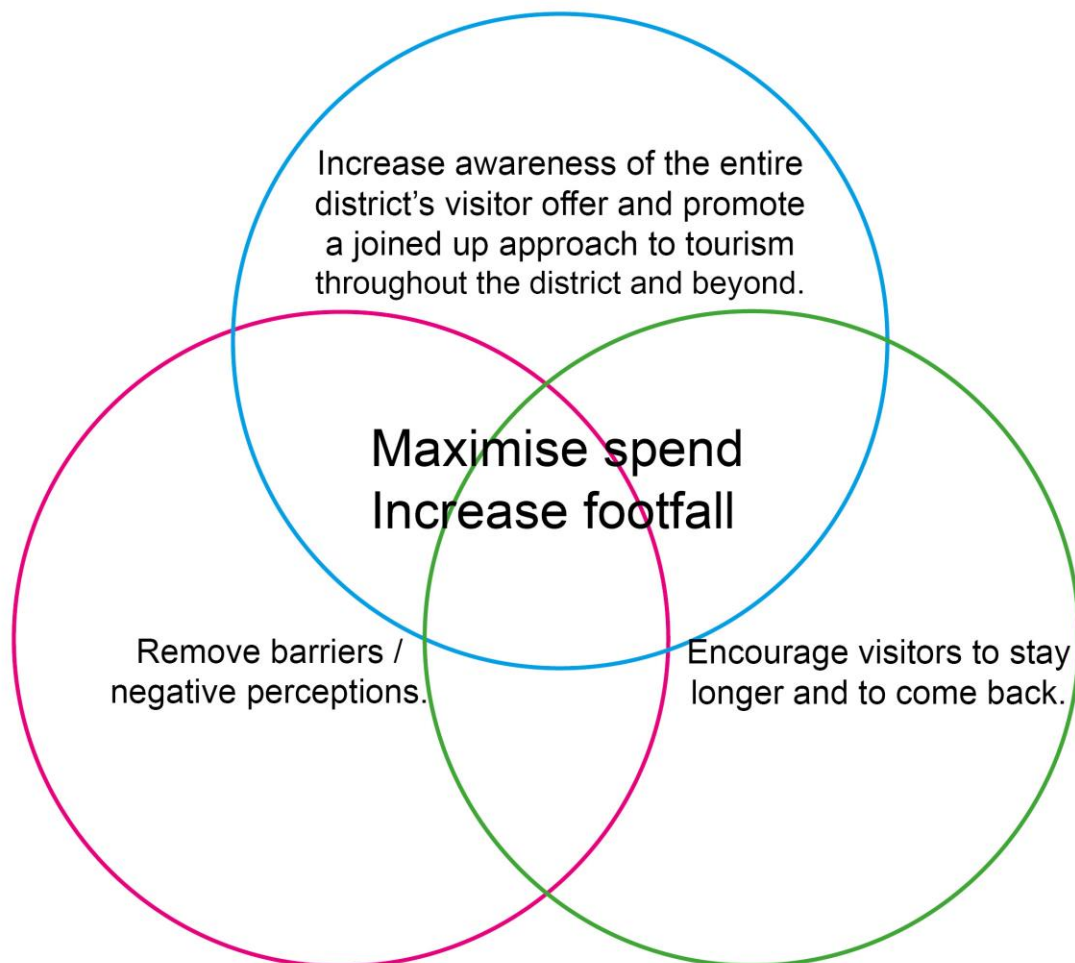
Increase awareness of the entire district's visitor offer and promote a joined up approach to tourism throughout the district and beyond.

Maximise spend
Increase footfall

Remove barriers / negative perceptions.

Encourage visitors to stay longer and to come back.